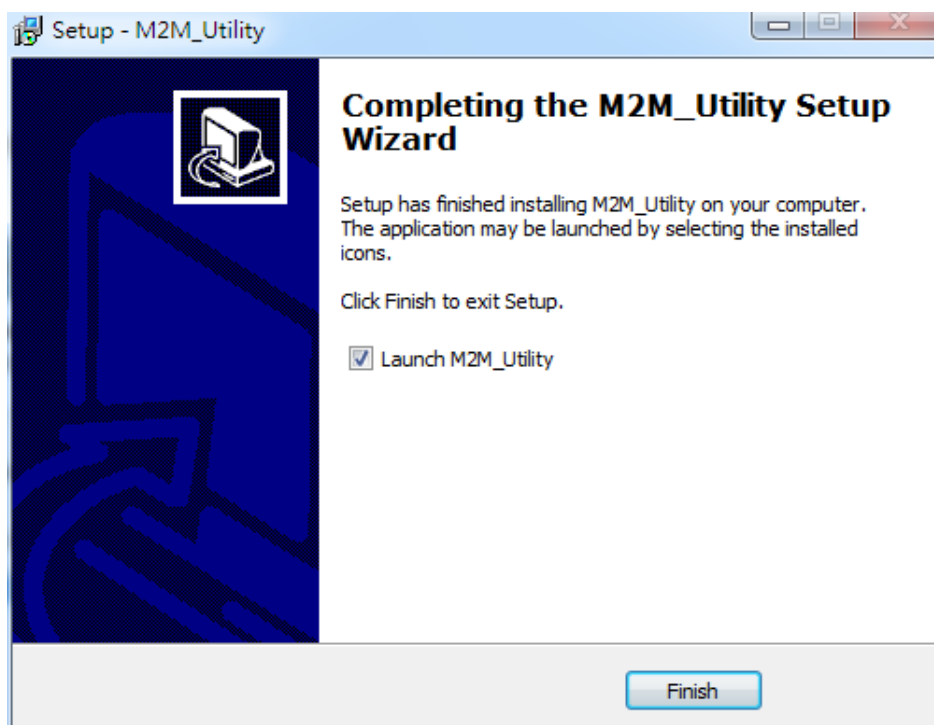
Setup - M2M_Utility

Completing the M2M_Utility Setup Wizard

Setup has finished installing M2M_Utility on your computer. The application may be launched by selecting the installed icons.

Click Finish to exit Setup.

Launch M2M_Utility

Finish